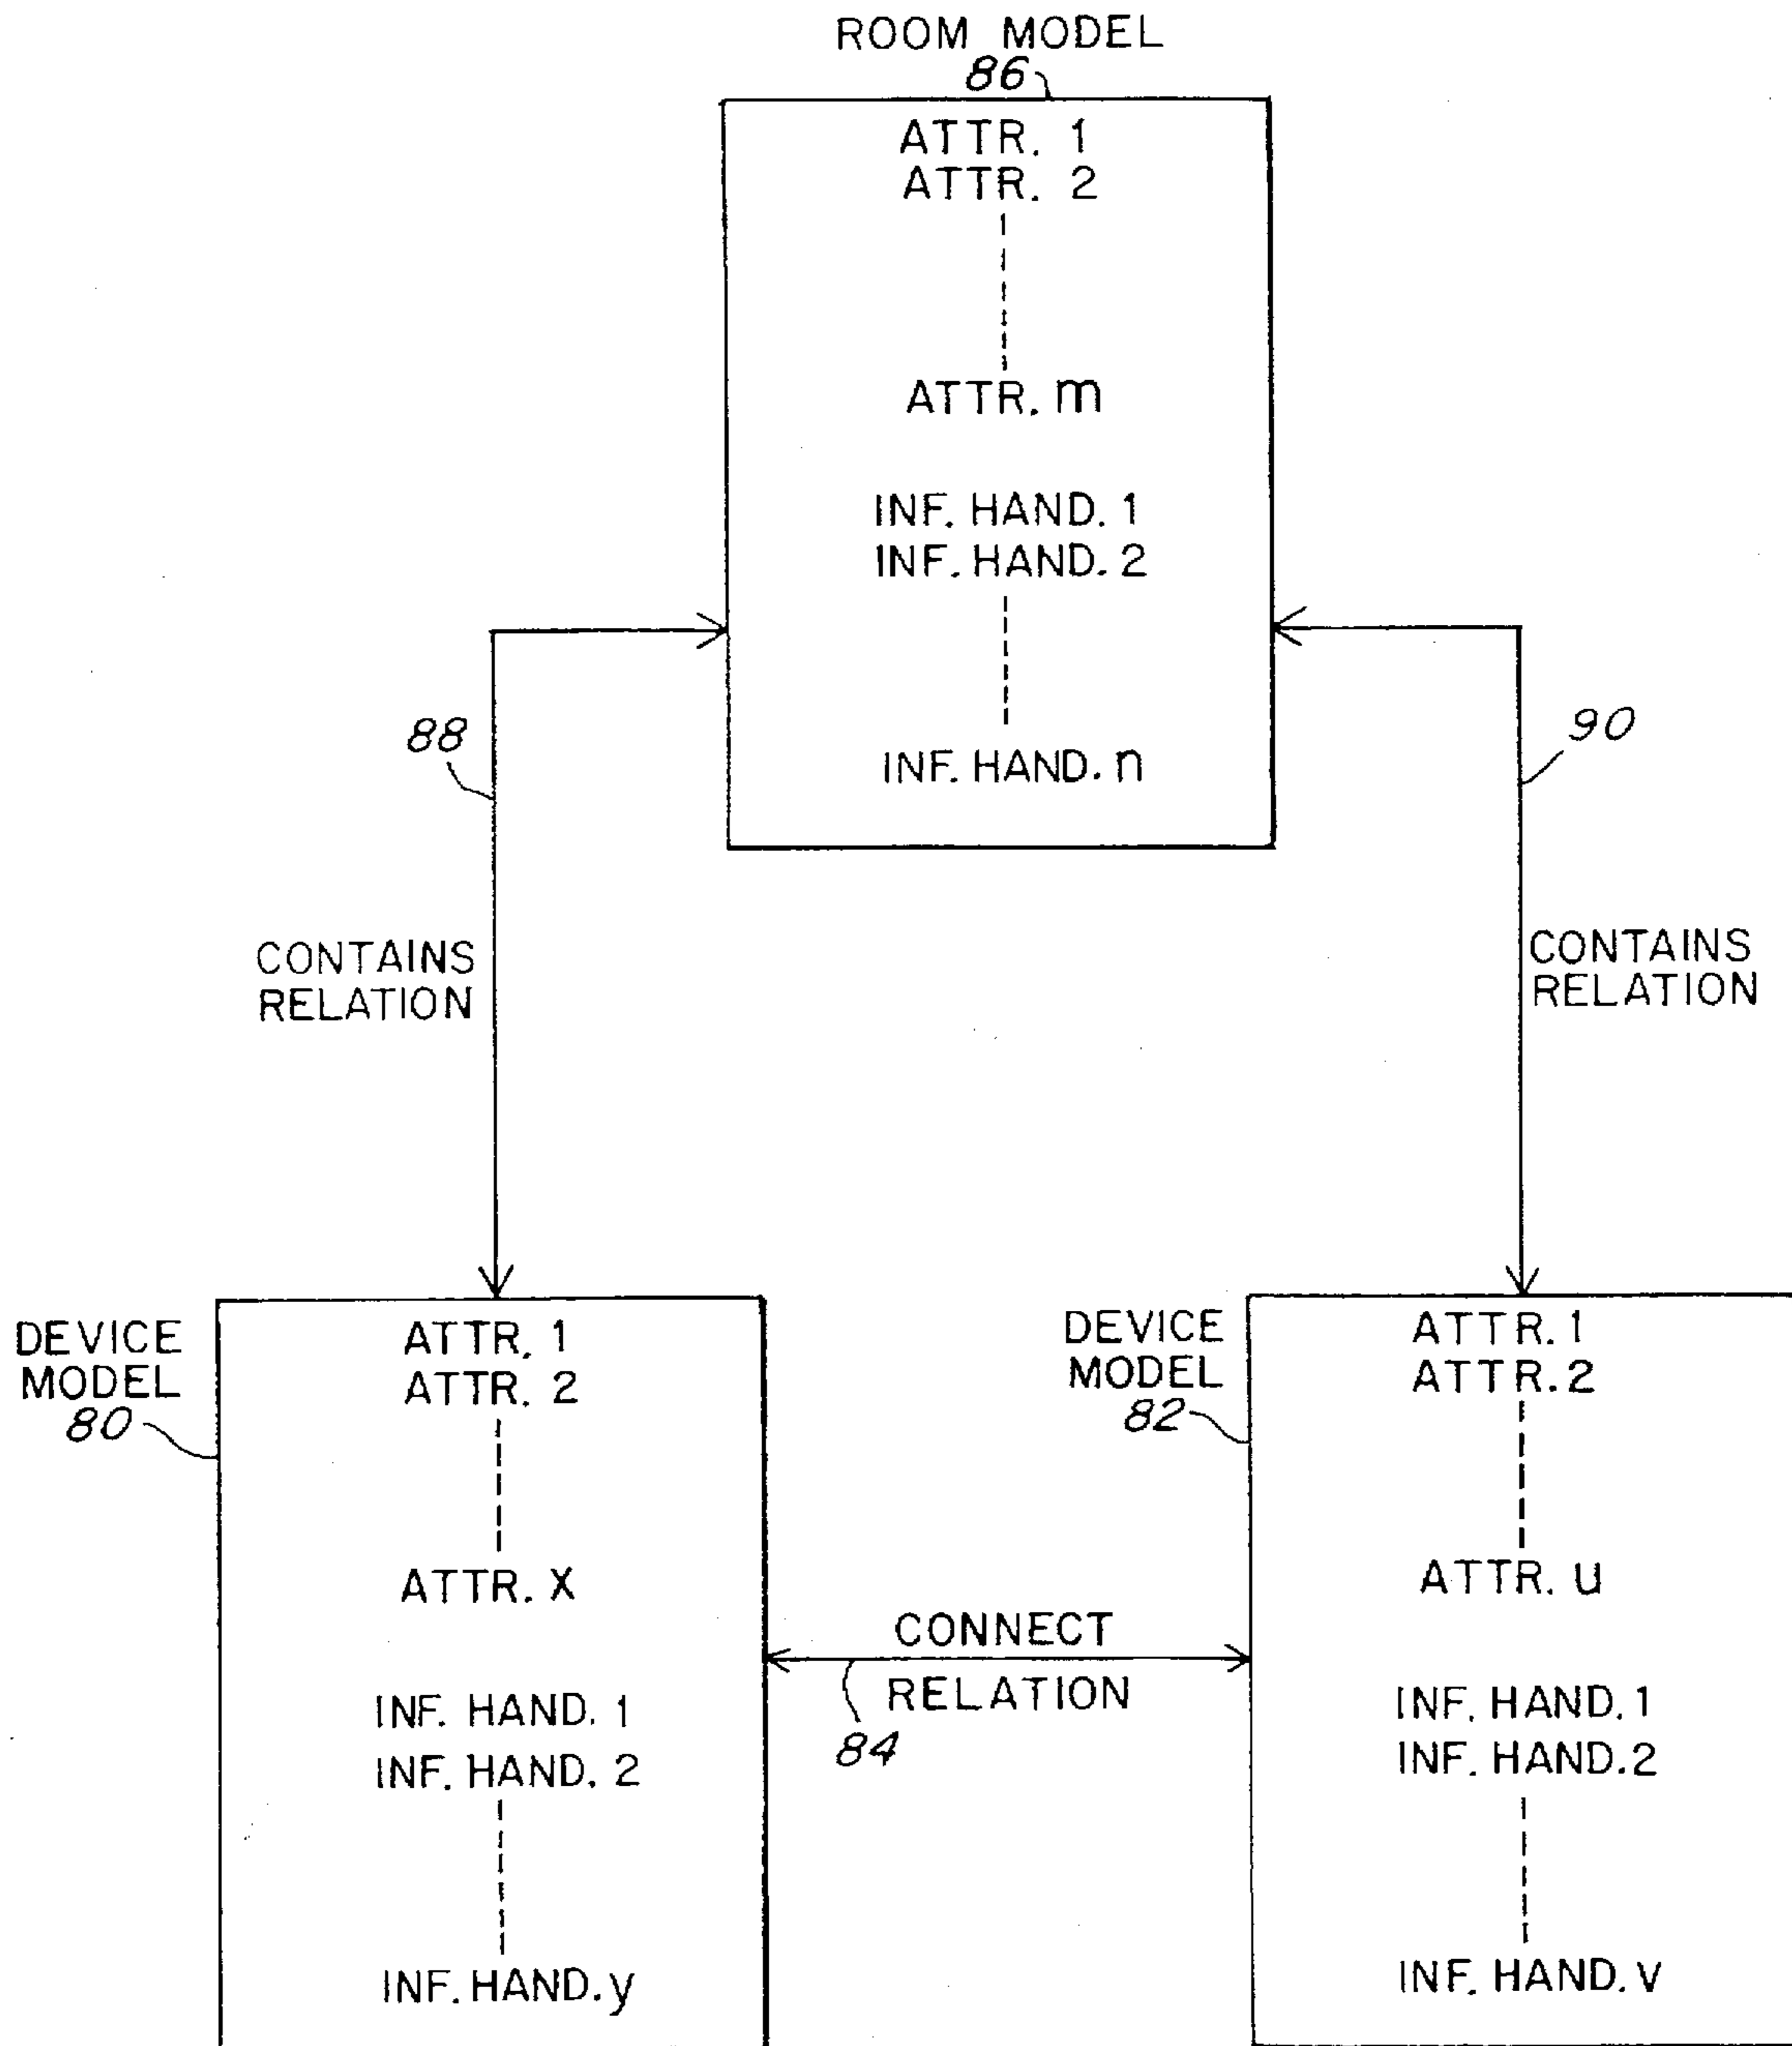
ROOM MODEL
86

ATTR. 1
ATTR. 2

ATTR. m

INF. HAND. 1
INF. HAND. 2

INF. HAND. n

88

90

CONTAINS RELATION

CONTAINS RELATION

DEVICE MODEL
80

ATTR. 1
ATTR. 2

ATTR. X

INF. HAND. 1
INF. HAND. 2

INF. HAND. y

CONNECT RELATION
84

DEVICE MODEL
82

ATTR. 1
ATTR. 2

ATTR. u

INF. HAND. 1
INF. HAND. 2

INF. HAND. V